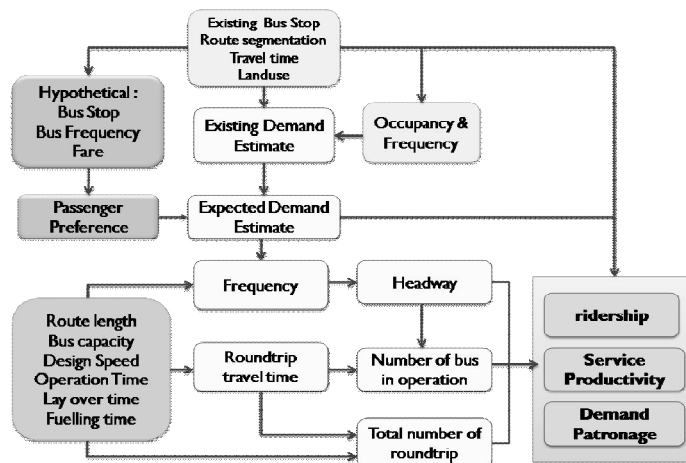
Existing Bus Stop
Route segmentation
Travel time
Landuse

Hypothetical :
Bus Stop
Bus Frequency
Fare

Existing Demand Estimate

Occupancy & Frequency

Passenger Preference

Expected Demand Estimate

Frequency

Headway

Route length
Bus capacity
Design Speed
Operation Time
Lay over time
Fuelling time

Roundtrip travel time

Number of bus in operation

Total number of roundtrip

ridership

Service Productivity

Demand Patronage